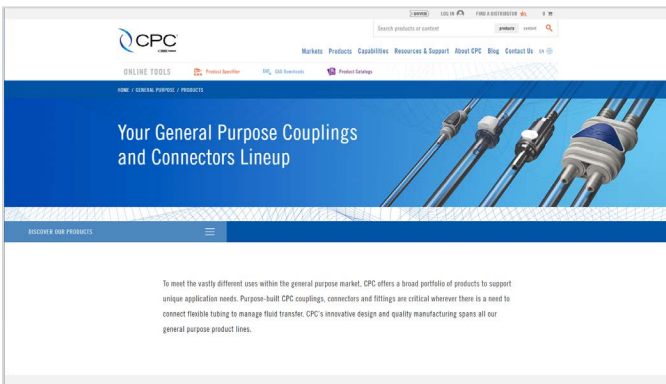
ePORTAL LOG IN FIND A DISTRIBUTOR 0

Search products or content products content

CPC

Markets Products Capabilities Resources & Support About CPC Blog Contact Us

ONLINE TOOLS Product Specifier CAD Downloads Product Catalogs

HOME / GENERAL PURPOSE / PRODUCTS

Your General Purpose Couplings and Connectors Lineup

DISCOVER OUR PRODUCTS

To meet the vastly different uses within the general purpose market, CPC offers a broad portfolio of products to support unique application needs. Purpose-built CPC couplings, connectors and fittings are critical wherever there is a need to connect flexible tubing to manage fluid transfer. CPC's innovative design and quality manufacturing spans all our general purpose product lines.